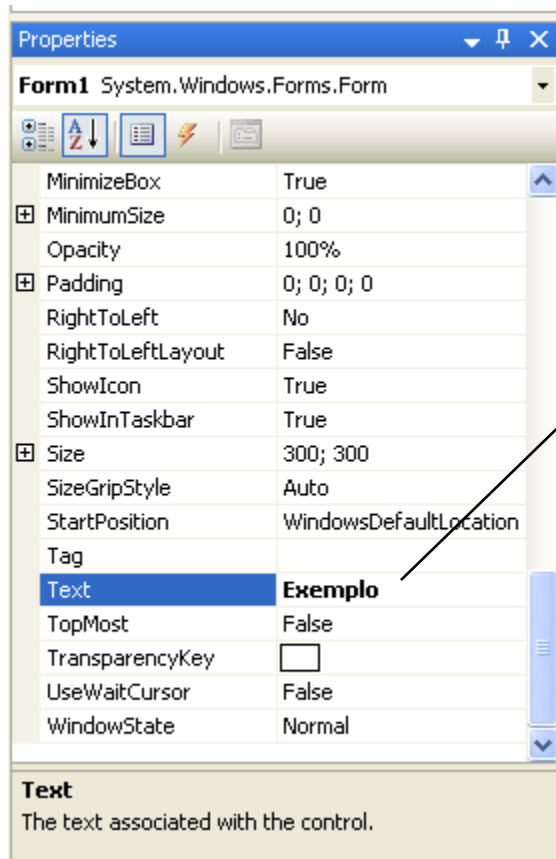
Properties

Form1 System.Windows.Forms.Form

| | |
|---|---|
| MinimizeBox | True |
| ⊞ MinimumSize | 0; 0 |
| Opacity | 100% |
| ⊞ Padding | 0; 0; 0; 0 |
| RightToLeft | No |
| RightToLeftLayout | False |
| ShowIcon | True |
| ShowInTaskbar | True |
| ⊞ Size | 300; 300 |
| SizeGripStyle | Auto |
| StartPosition | WindowsDefaultLocation |
| Tag | |
| Text | Exemplo |
| TopMost | False |
| TransparencyKey | |
| UseWaitCursor | False |
| WindowState | Normal |

Text
The text associated with the control.